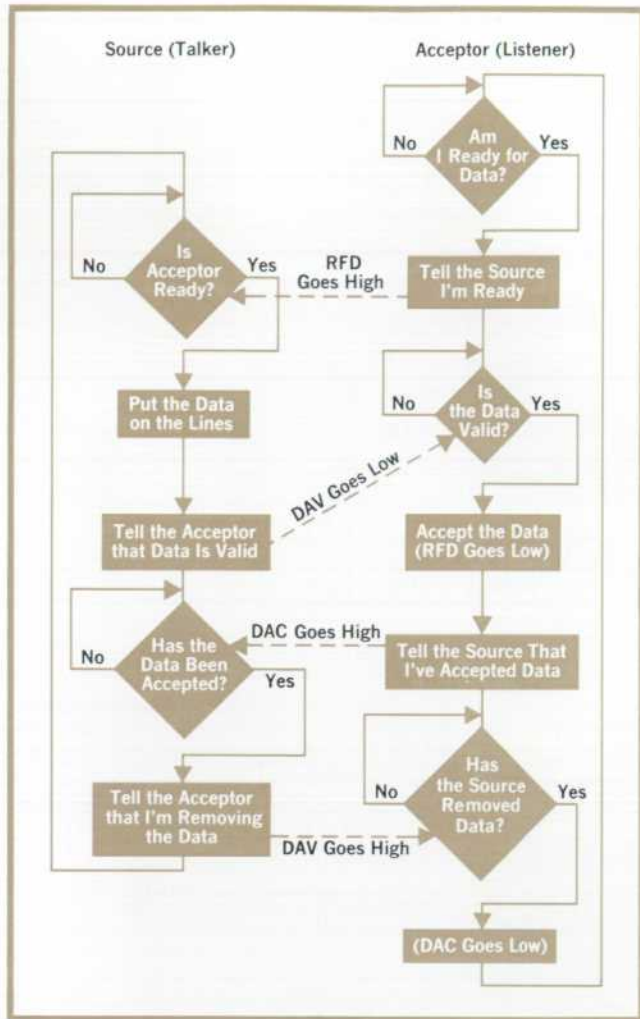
Source (Talker)

Acceptor (Listener)

No

Am I Ready for Data?

Yes

No

Is Acceptor Ready?

Yes

RFD Goes High

Tell the Source I'm Ready

No

Is the Data Valid?

Yes

Put the Data on the Lines

DAV Goes Low

Tell the Acceptor that Data Is Valid

Accept the Data (RFD Goes Low)

DAC Goes High

No

Has the Data Been Accepted?

Yes

Tell the Source That I've Accepted Data

No

Has the Source Removed Data?

Yes

Tell the Acceptor that I'm Removing the Data

DAV Goes High

(DAC Goes Low)